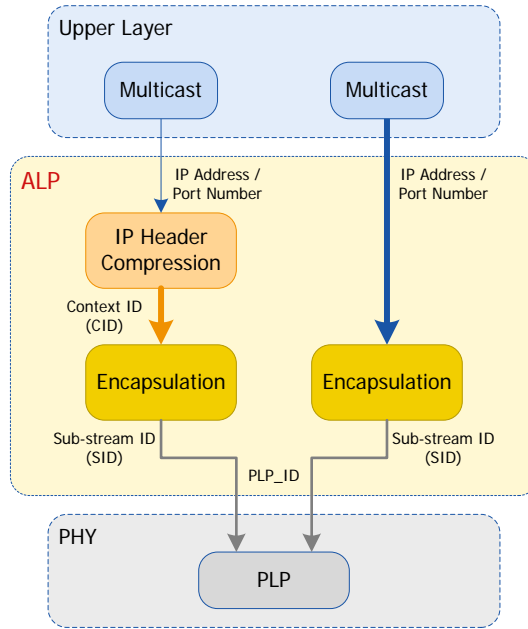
Upper Layer

Multicast

Multicast

ALP

IP Address / Port Number

IP Address / Port Number

IP Header Compression

Context ID (CID)

Encapsulation

Encapsulation

Sub-stream ID (SID)

PLP_ID

Sub-stream ID (SID)

PHY

PLP